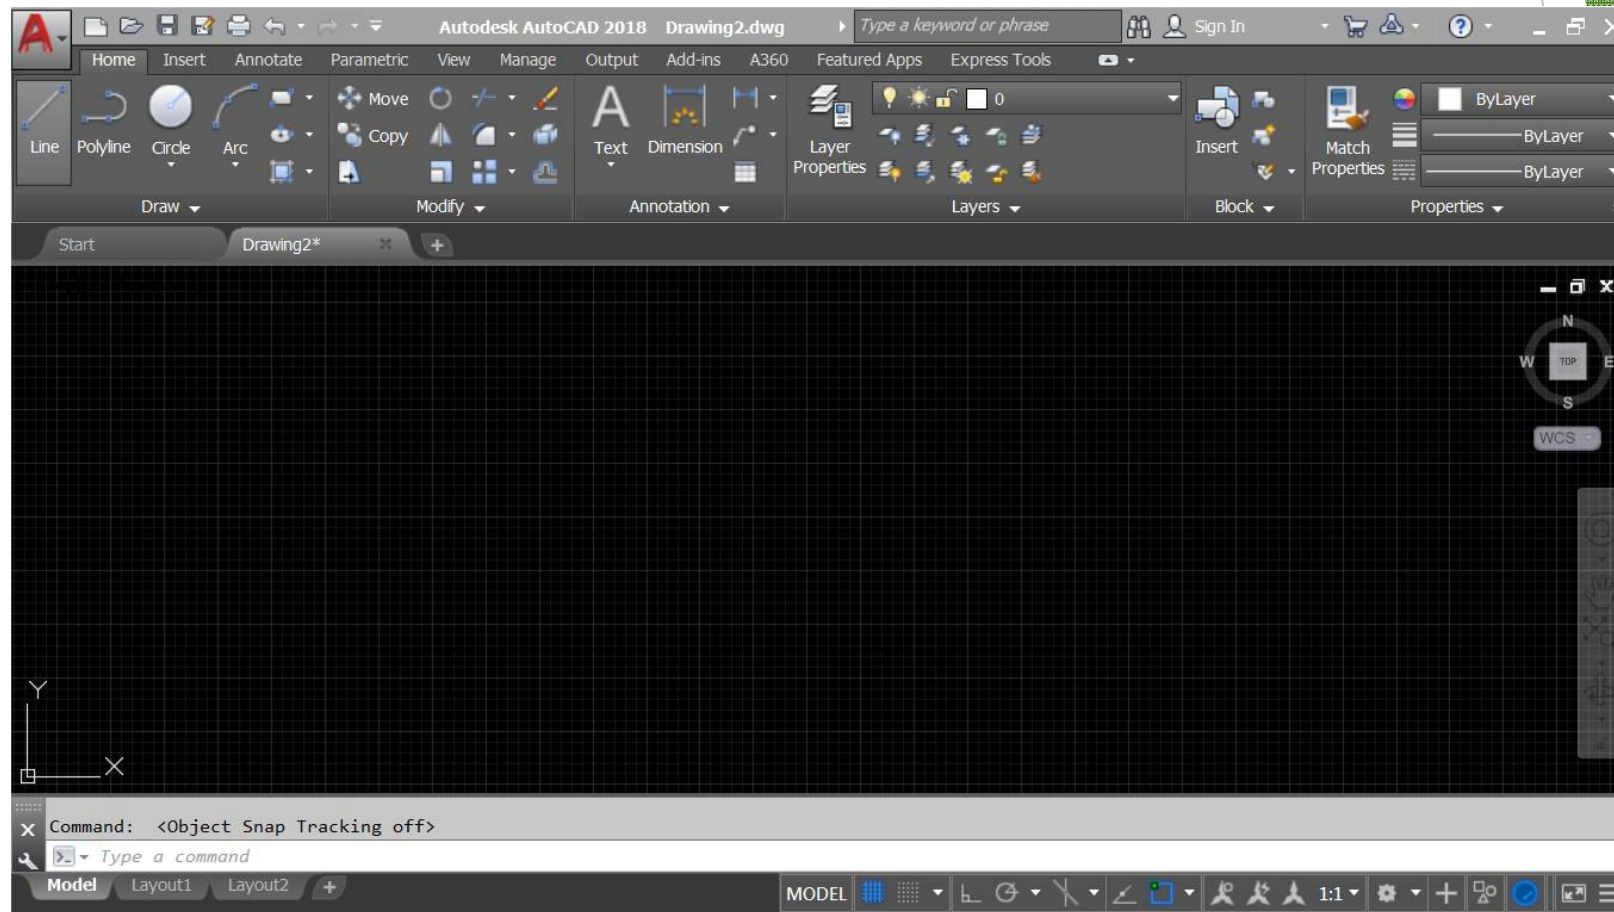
Autodesk AutoCAD 2018 Drawing2.dwg
Type a keyword or phrase
Sign In

Home Insert Annotate Parametric View Manage Output Add-ins A360 Featured Apps Express Tools

Line Polyline Circle Arc
Move
Copy
Text Dimension
Layer Properties
0
Insert
Match Properties
ByLayer
ByLayer
ByLayer

Draw Modify Annotation Layers Block Properties

Start Drawing2*

N
W TOP E
S
WCS

Y
X

Command: <Object Snap Tracking off>
Type a command

Model Layout1 Layout2

MODEL 1:1